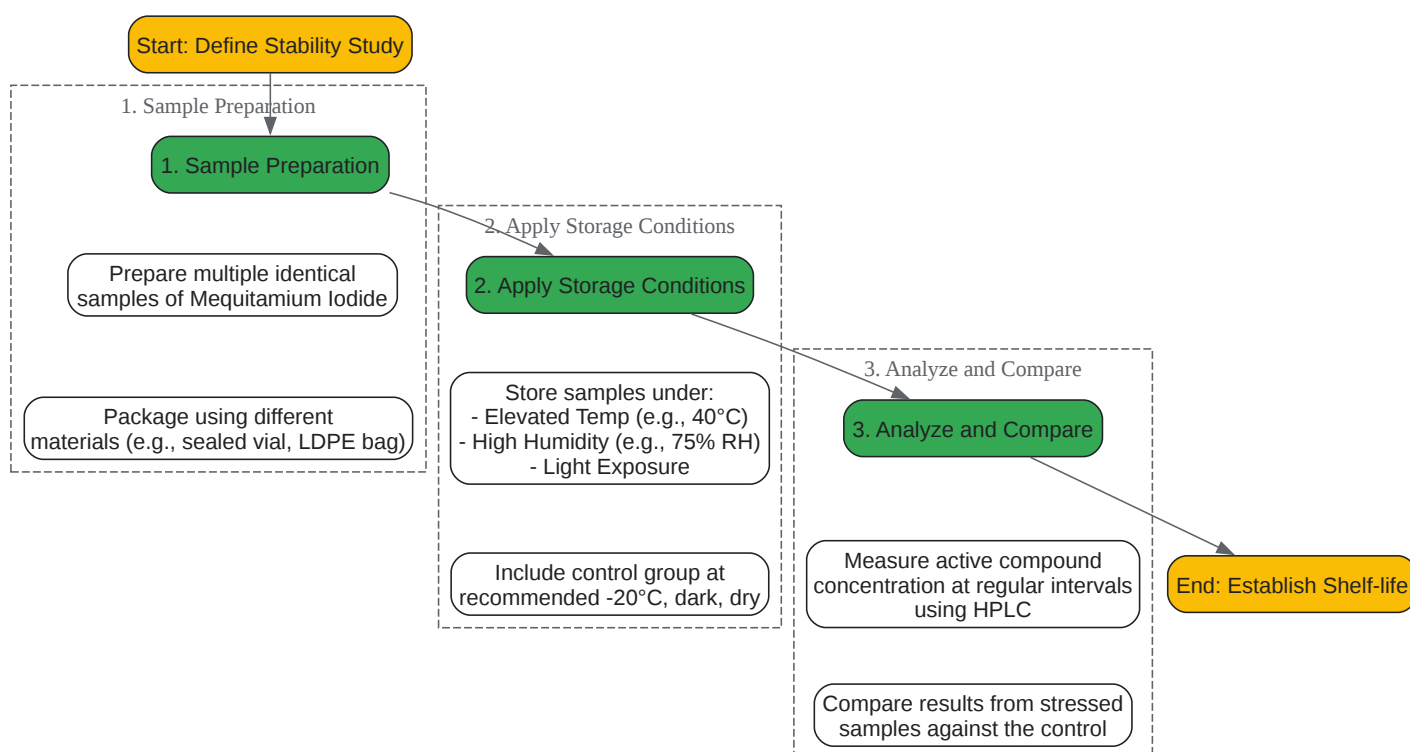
Start: Define Stability Study

1. Sample Preparation

1. Sample Preparation

Prepare multiple identical samples of Mequitamium Iodide

Package using different materials (e.g., sealed vial, LDPE bag)

2. Apply Storage Conditions

2. Apply Storage Conditions

Store samples under:
- Elevated Temp (e.g., 40°C)
- High Humidity (e.g., 75% RH)
- Light Exposure

Include control group at recommended -20°C, dark, dry

3. Analyze and Compare

3. Analyze and Compare

Measure active compound concentration at regular intervals using HPLC

Compare results from stressed samples against the control

End: Establish Shelf-life